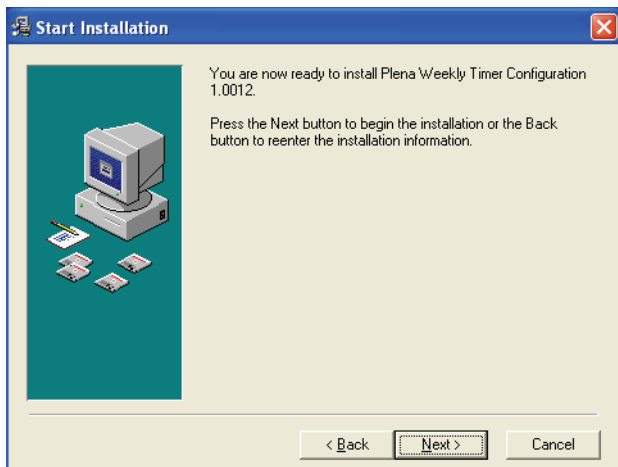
Start Installation

You are now ready to install Plena Weekly Timer Configuration 1.0012.

Press the Next button to begin the installation or the Back button to reenter the installation information.

< Back
Next >
Cancel